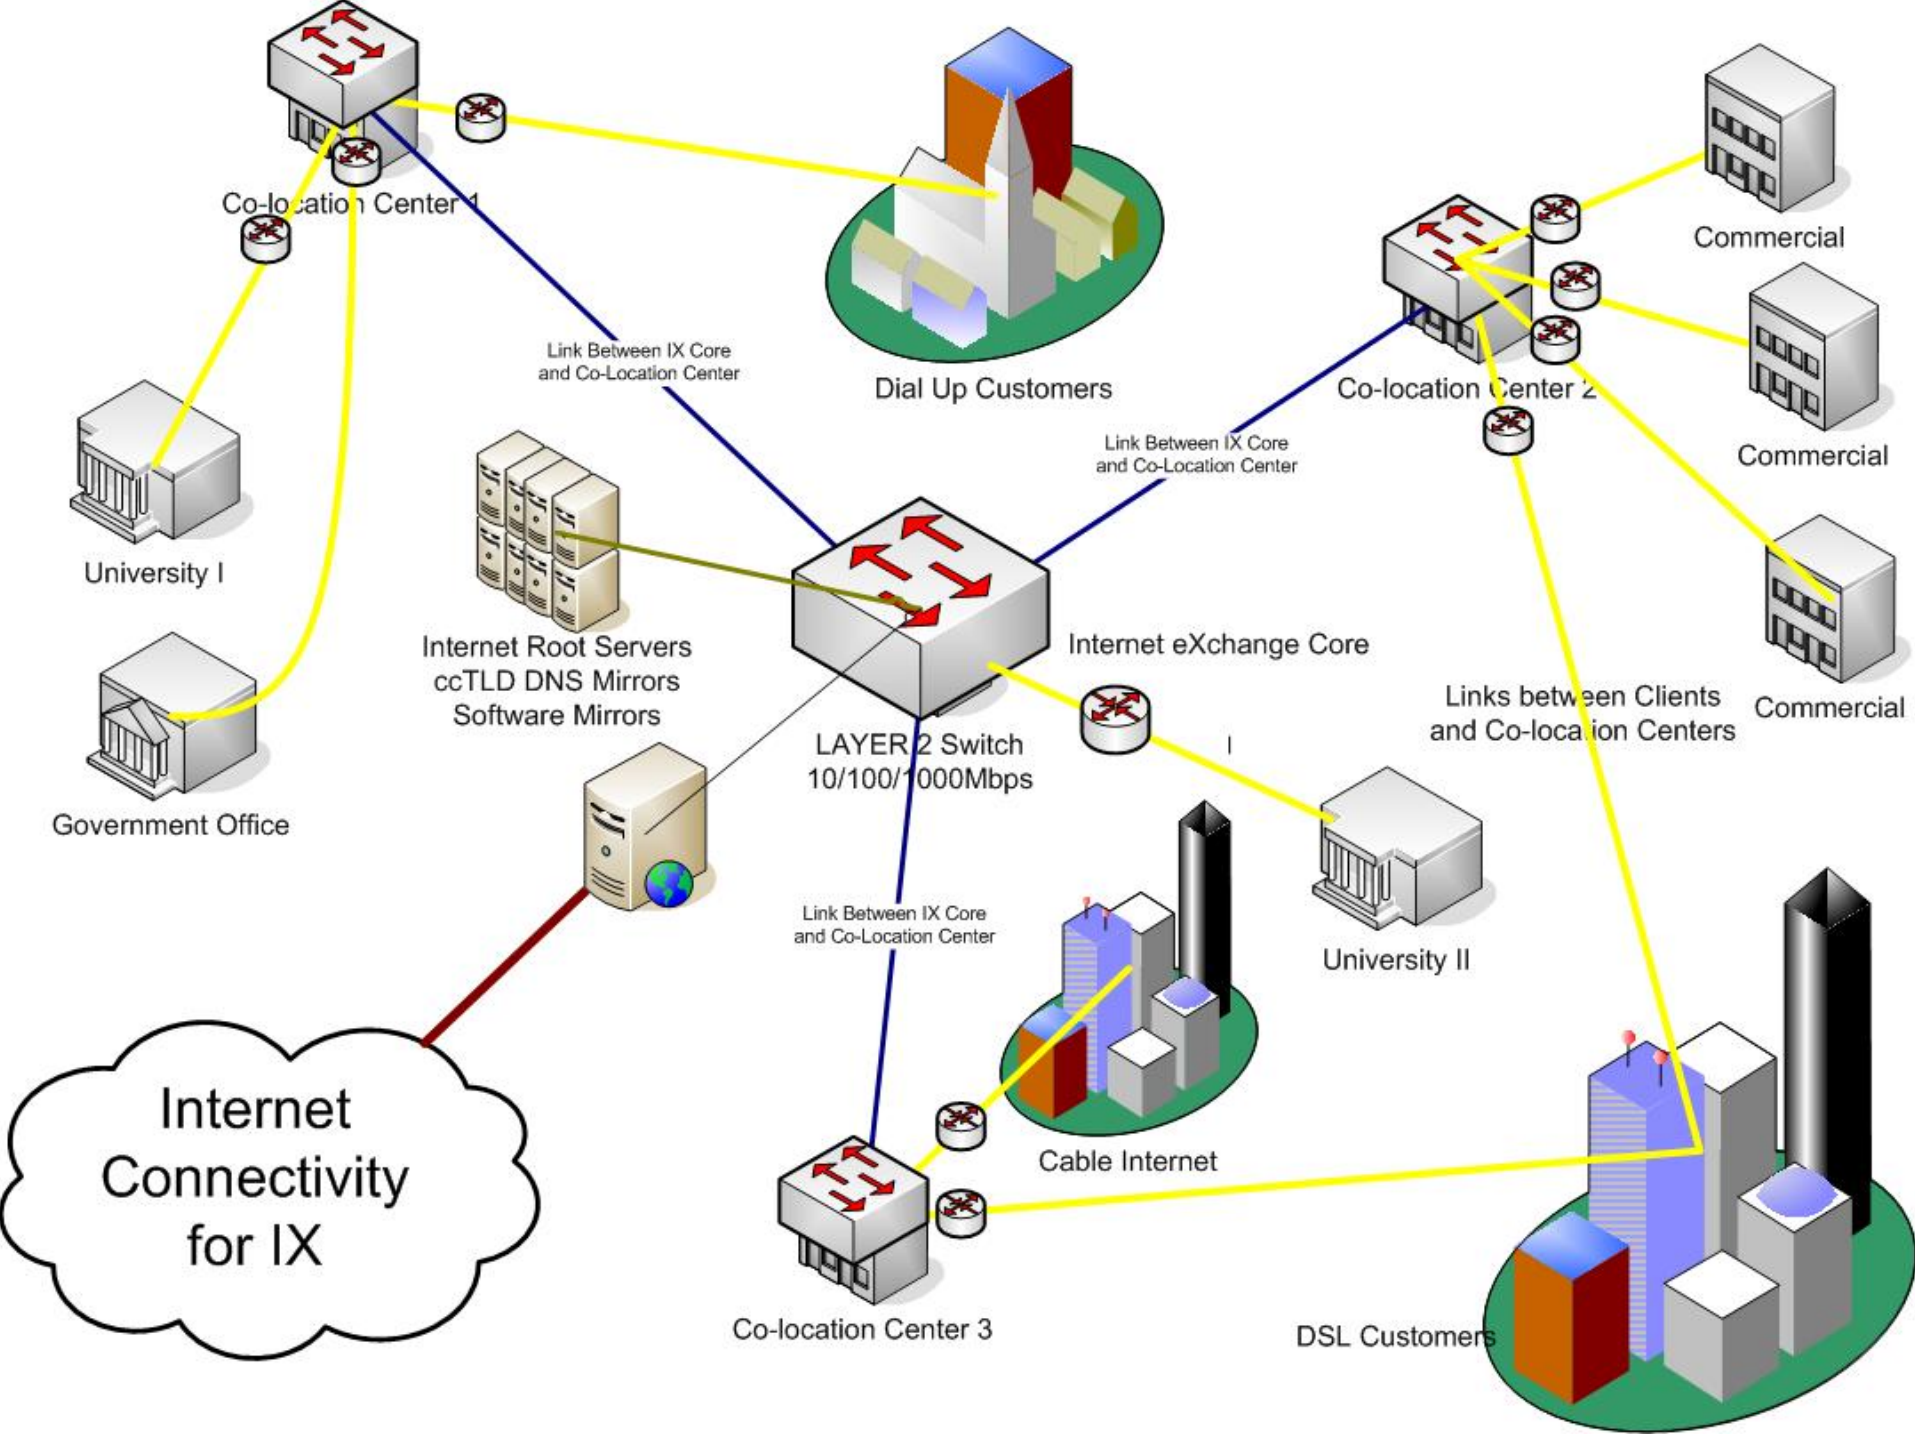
Co-location Center 1

Dial Up Customers

Commercial

Link Between IX Core and Co-Location Center

Co-location Center 2

Commercial

University I

Link Between IX Core and Co-Location Center

Internet Root Servers
ccTLD DNS Mirrors
Software Mirrors

Internet eXchange Core

Commercial

Links between Clients and Co-location Centers

Government Office

LAYER 2 Switch
10/100/1000Mbps

University II

Link Between IX Core and Co-Location Center

Cable Internet

Internet Connectivity for IX

Co-location Center 3

DSL Customers